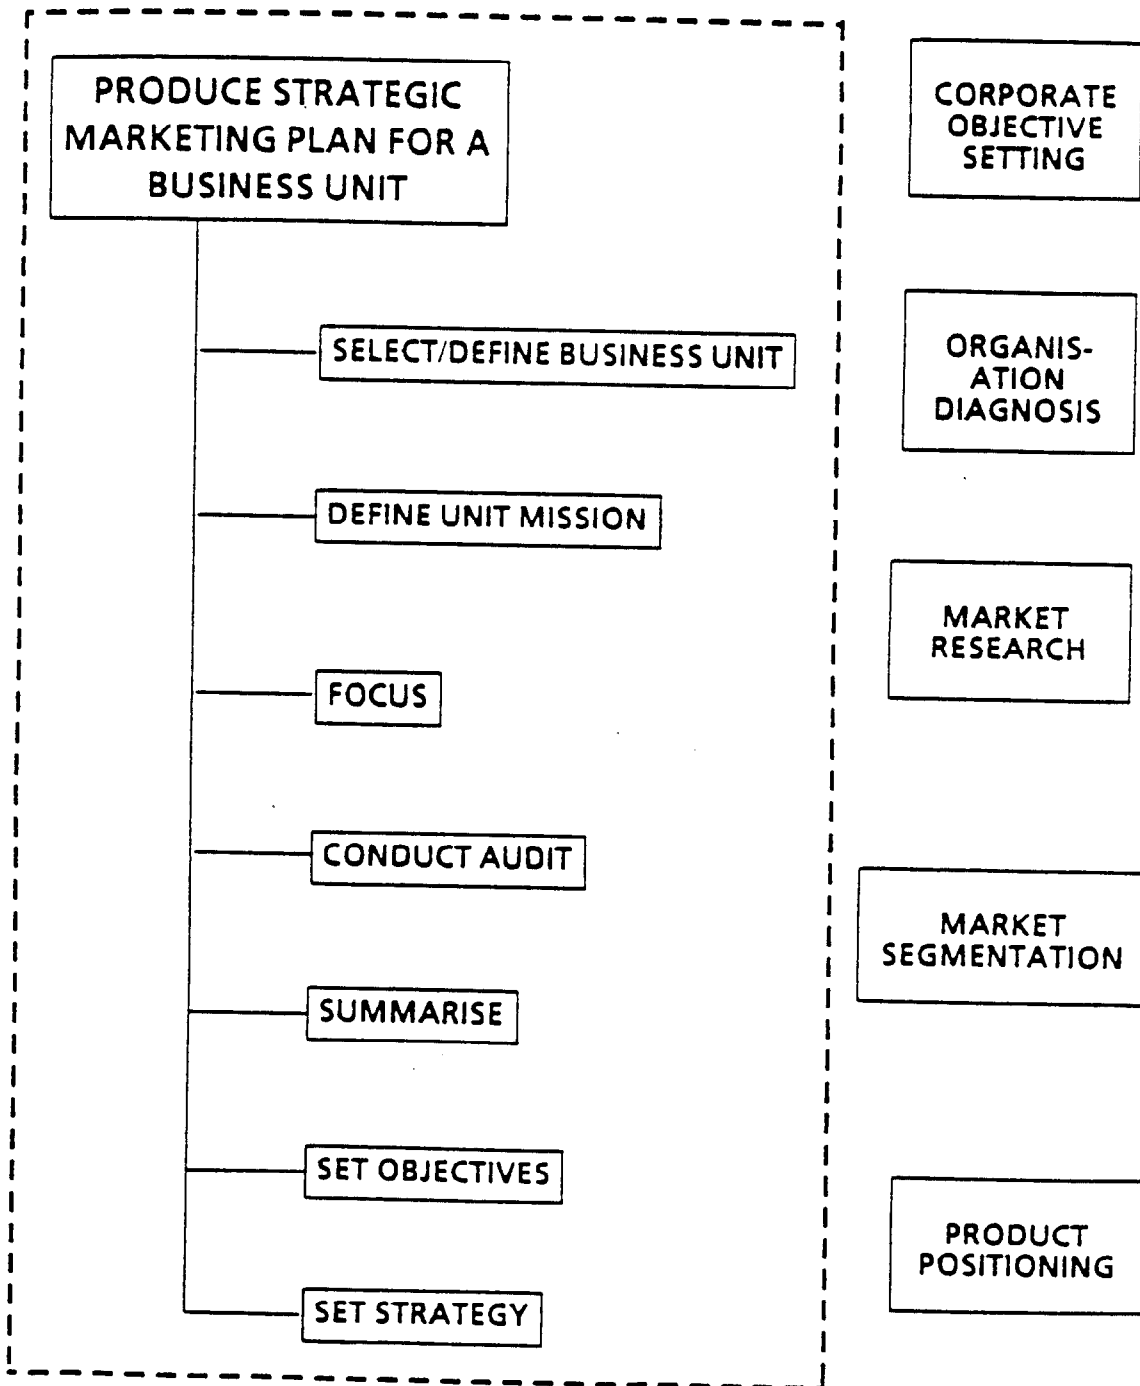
PRODUCE STRATEGIC MARKETING PLAN FOR A BUSINESS UNIT

SELECT/DEFINE BUSINESS UNIT

DEFINE UNIT MISSION

FOCUS

CONDUCT AUDIT

SUMMARISE

SET OBJECTIVES

SET STRATEGY

CORPORATE OBJECTIVE SETTING

ORGANIS-ATION DIAGNOSIS

MARKET RESEARCH

MARKET SEGMENTATION

PRODUCT POSITIONING